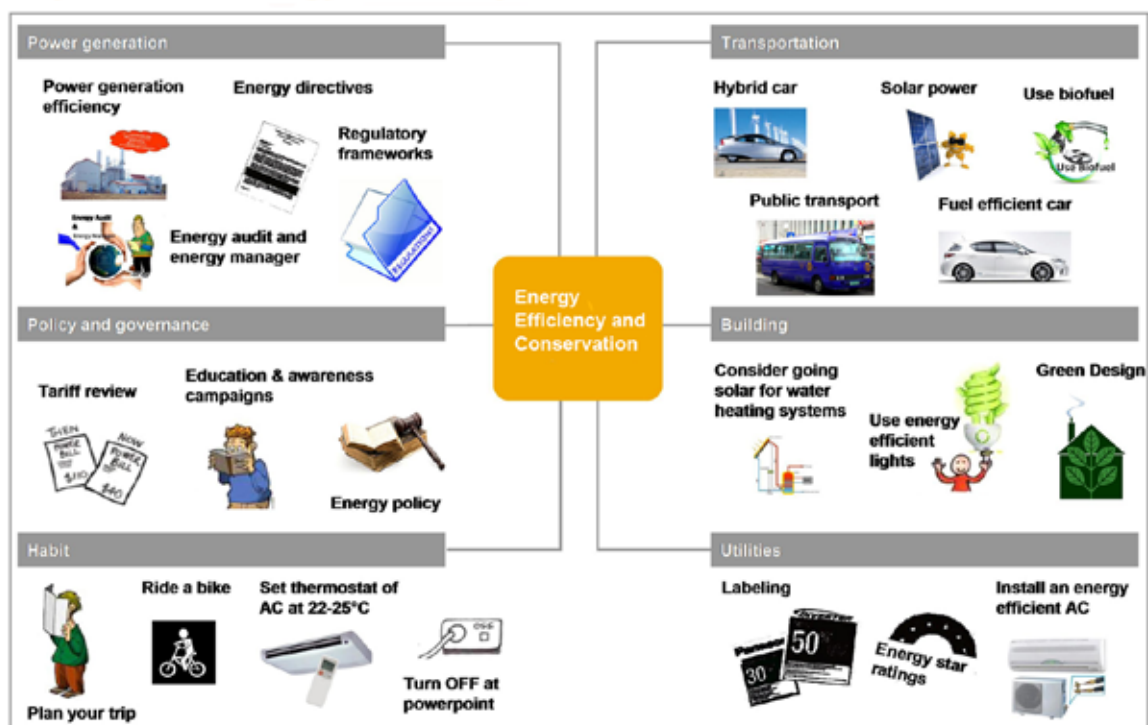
Power generation

Power generation efficiency

Energy directives

Regulatory frameworks

Energy audit and energy manager

Policy and governance

Tariff review

Education & awareness campaigns

THEN POWER BILL $110

NOW POWER BILL $40

Energy policy

Habit

Plan your trip

Ride a bike

Set thermostat of AC at 22-25°C

Turn OFF at powerpoint

Energy Efficiency and Conservation

Transportation

Hybrid car

Solar power

Use biofuel

Use Biofuel

Public transport

Fuel efficient car

Building

Consider going solar for water heating systems

Use energy efficient lights

Green Design

Utilities

Labeling

50

30

Energy star ratings

Install an energy efficient AC